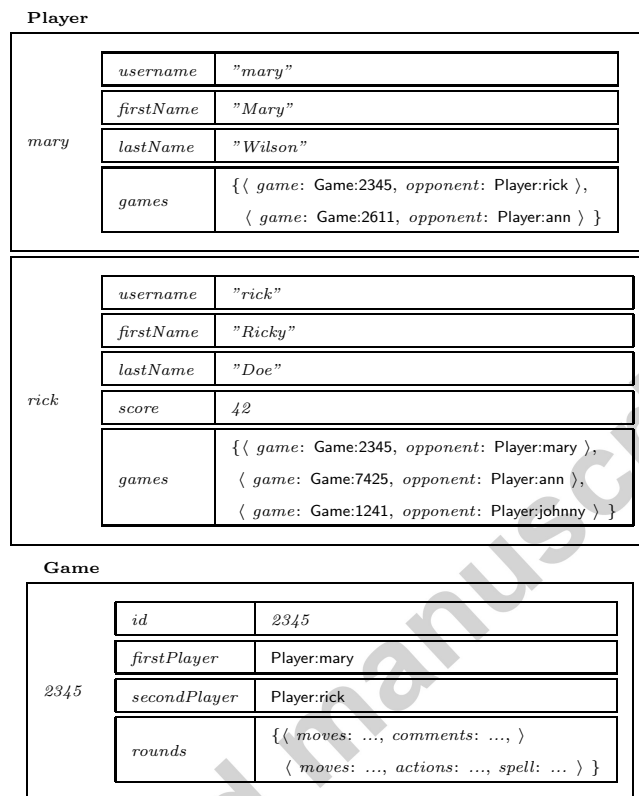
**Player**

| | | |
|---|---|---|
| *mary* | *username* | *"mary"* |
| | *firstName* | *"Mary"* |
| | *lastName* | *"Wilson"* |
| | *games* | {⟨ *game*: Game:2345, *opponent*: Player:rick ⟩, ⟨ *game*: Game:2611, *opponent*: Player:ann ⟩ } |

| | | |
|---|---|---|
| *rick* | *username* | *"rick"* |
| | *firstName* | *"Ricky"* |
| | *lastName* | *"Doe"* |
| | *score* | *42* |
| | *games* | {⟨ *game*: Game:2345, *opponent*: Player:mary ⟩, ⟨ *game*: Game:7425, *opponent*: Player:ann ⟩, ⟨ *game*: Game:1241, *opponent*: Player:johnny ⟩ } |

**Game**

| | | |
|---|---|---|
| *2345* | *id* | *2345* |
| | *firstPlayer* | Player:mary |
| | *secondPlayer* | Player:rick |
| | *rounds* | {⟨ *moves*: ..., *comments*: ..., ⟩ ⟨ *moves*: ..., *actions*: ..., *spell*: ... ⟩ } |

manuscript